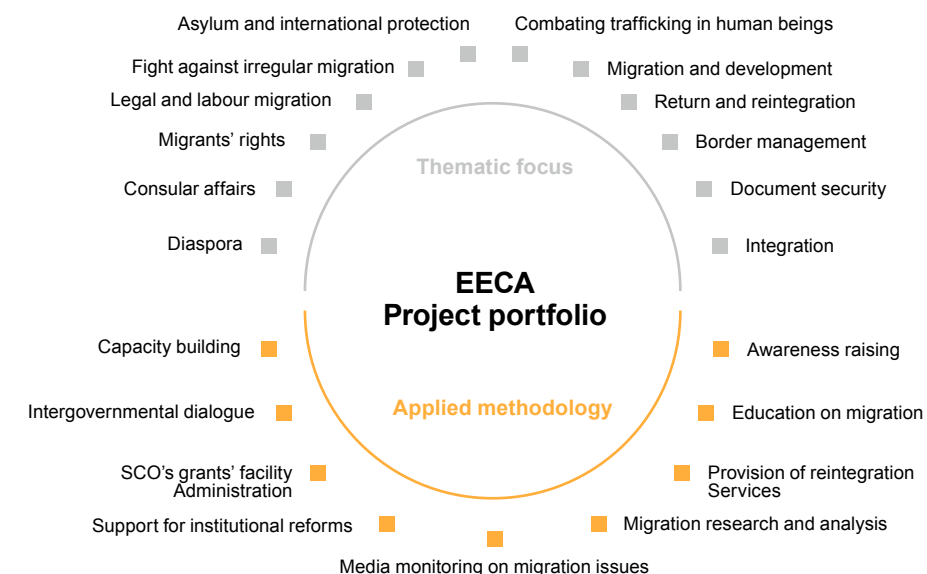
Asylum and international protection

Combating trafficking in human beings

Fight against irregular migration

Migration and development

Legal and labour migration

Return and reintegration

Migrants' rights

Border management

Thematic focus

Consular affairs

Document security

Diaspora

Integration

EECA
Project portfolio

Capacity building

Awareness raising

Intergovernmental dialogue

Applied methodology

Education on migration

SCO's grants' facility Administration

Provision of reintegration Services

Support for institutional reforms

Migration research and analysis

Media monitoring on migration issues